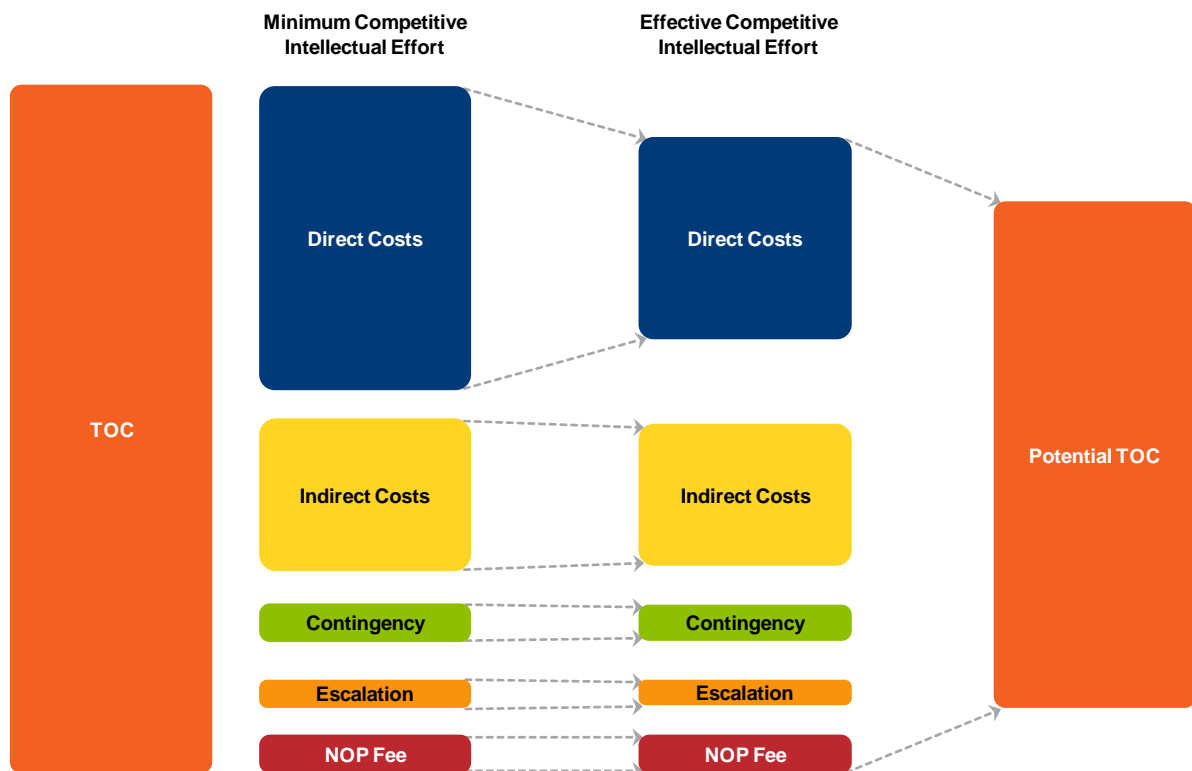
Minimum Competitive Intellectual Effort

Effective Competitive Intellectual Effort

TOC

Direct Costs

Direct Costs

Potential TOC

Indirect Costs

Indirect Costs

Contingency

Contingency

Escalation

Escalation

NOP Fee

NOP Fee